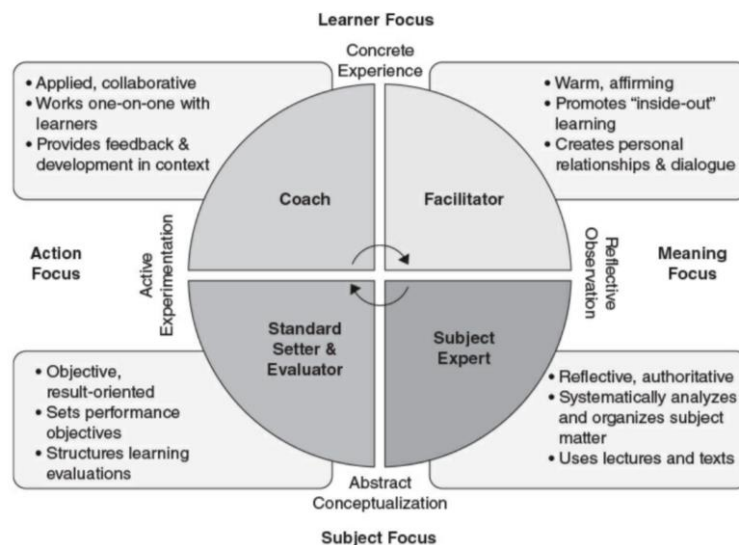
Learner Focus

Concrete Experience

• Applied, collaborative
• Works one-on-one with learners
• Provides feedback & development in context

• Warm, affirming
• Promotes "inside-out" learning
• Creates personal relationships & dialogue

Coach

Facilitator

Action Focus

Active Experimentation

Reflective Observation

Meaning Focus

Standard Setter & Evaluator

Subject Expert

• Objective, result-oriented
• Sets performance objectives
• Structures learning evaluations

• Reflective, authoritative
• Systematically analyzes and organizes subject matter
• Uses lectures and texts

Abstract Conceptualization

Subject Focus